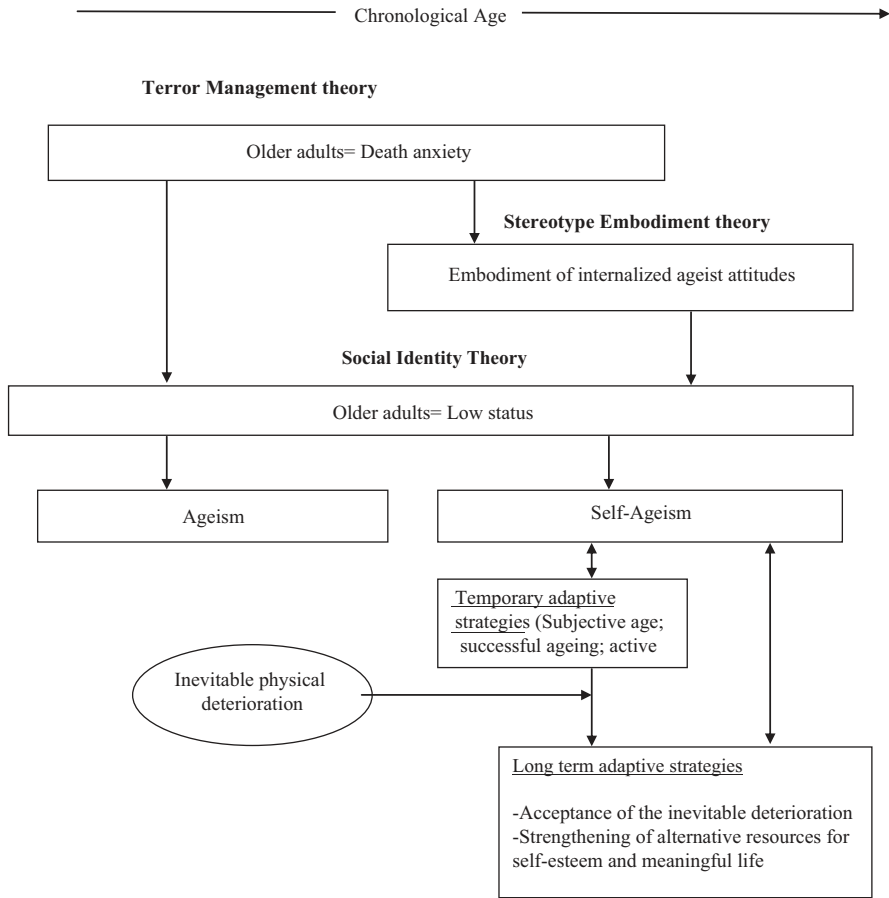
Chronological Age

Terror Management theory

Older adults= Death anxiety

Stereotype Embodiment theory

Embodiment of internalized ageist attitudes

Social Identity Theory

Older adults= Low status

Ageism

Self-Ageism

Temporary adaptive strategies (Subjective age; successful ageing; active

Inevitable physical deterioration

Long term adaptive strategies

-Acceptance of the inevitable deterioration
-Strengthening of alternative resources for self-esteem and meaningful life